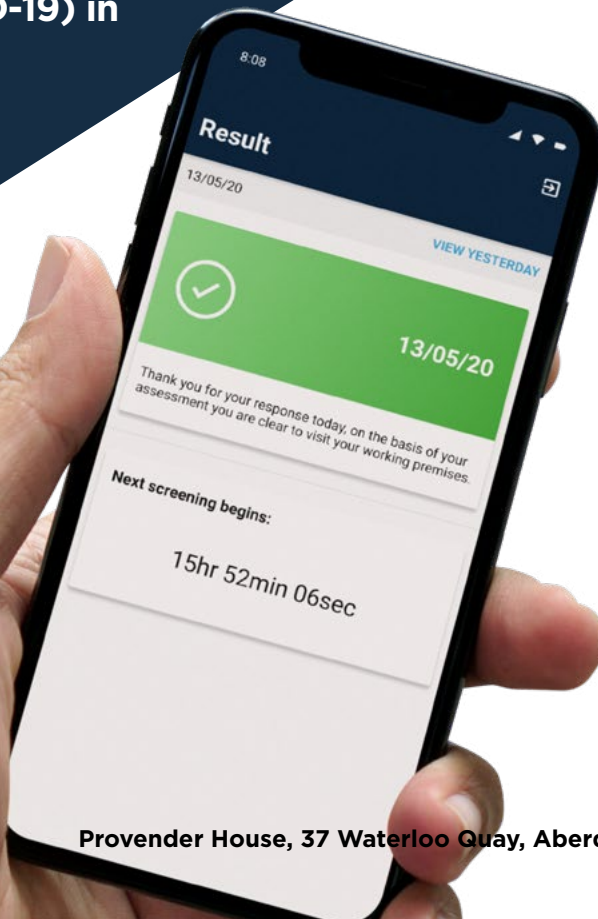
-19) in

8:08

Result

13/05/20

VIEW YESTERDAY

13/05/20

Thank you for your response today, on the basis of your assessment you are clear to visit your working premises.

Next screening begins:

15hr 52min 06sec

Provender House, 37 Waterloo Quay, Aberd